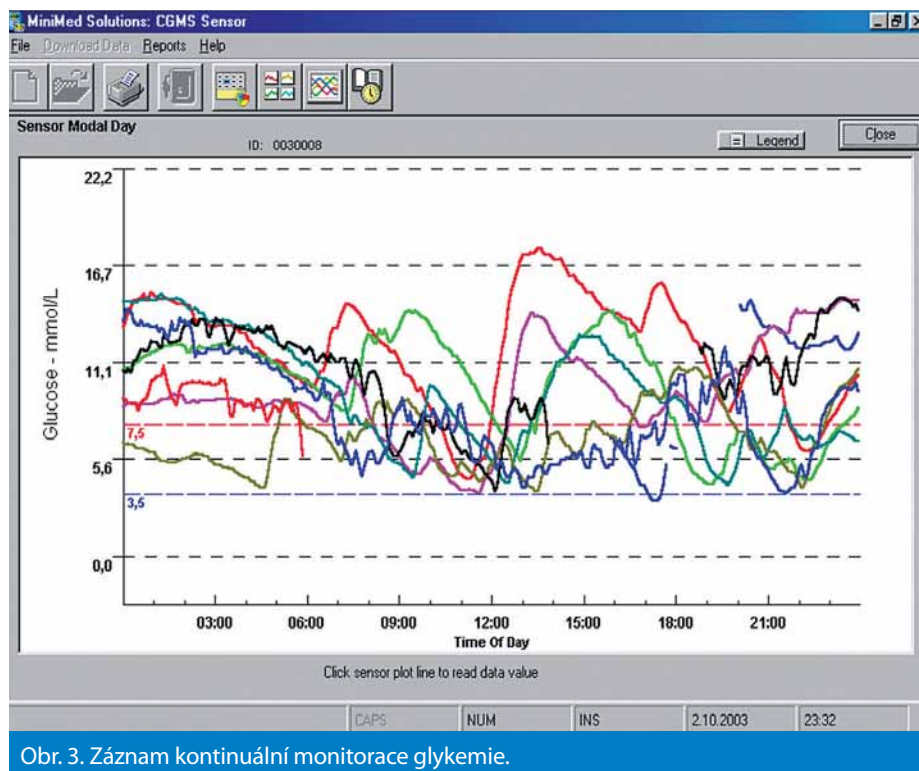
MiniMed Solutions: CGMS Sensor

File Download Data Reports Help

Sensor Modal Day

ID: 0030008

Legend

Close

22,2
16,7
11,1
7,5
5,6
3,5
0,0

Glucose - mmol/L

03:00 06:00 09:00 12:00 15:00 18:00 21:00

Time Of Day

Click sensor plot line to read data value

CAPS | NUM | INS | 2.10.2003 | 23:32

Obr. 3. Záznam kontinuální monitorace glykemie.